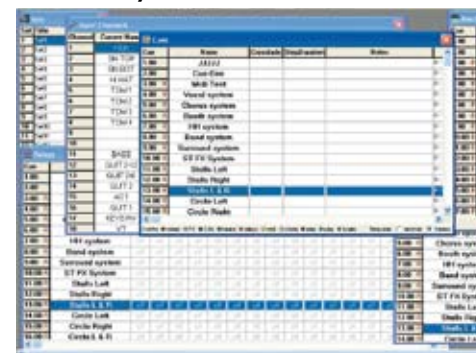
Input Channels

| Channel | Current Name |
|---|---|
| 1 | KICK |
| 2 | SN TOP |
| 3 | SN BOT |
| 4 | HI HAT |
| 5 | TOM 1 |
| 6 | TOM 2 |
| 7 | TOM 3 |
| 8 | TOM 4 |
| 9 | |
| 10 | |
| 11 | BASS |
| 12 | GUIT 2 |
| 13 | GUIT 2 |
| 14 | GUIT 2 |
| 15 | ACT |
| 16 | GUIT 1 |
| 17 | KEYS |
| 18 | VT |

Cues

| Cue | Name | Crossfade | Drop/Transfer | Notes |
|---|---|---|---|---|
| | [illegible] | | | |
| | Cue-One | | | |
| | Midi Test | | | |
| | Vocal system | | | |
| | Chorus system | | | |
| | Booth system | | | |
| | HH system | | | |
| | Band system | | | |
| | Surround system | | | |
| | ET FX System | | | |
| | Stalls Left | | | |
| | Stalls Right | | | |
| | Stalls L & R | | | |
| | Circle Left | | | |
| | Circle Right | | | |

HH system
Band system
Surround system
ET FX System
Stalls Left
Stalls Right
Stalls L & R
Circle Left
Circle Right
Circle L & R

Chorus syst
Booth syst
HH system
Band syst
Surround sy
ET FX Syst
Stalls Le
Stalls Rig
Stalls L &
Circle Le